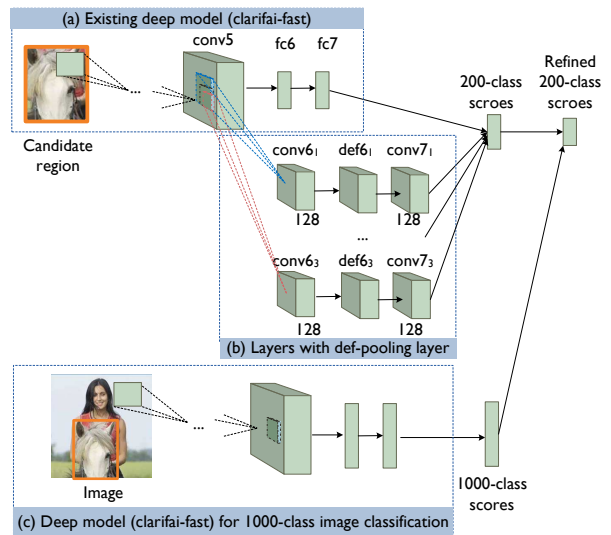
(a) Existing deep model (clarifai-fast)

conv5

fc6

fc7

...

Candidate region

200-class scroes

Refined 200-class scroes

$conv6_1$

$def6_1$

$conv7_1$

128

128

...

$conv6_3$

$def6_3$

$conv7_3$

128

128

(b) Layers with def-pooling layer

...

Image

1000-class scores

(c) Deep model (clarifai-fast) for 1000-class image classification